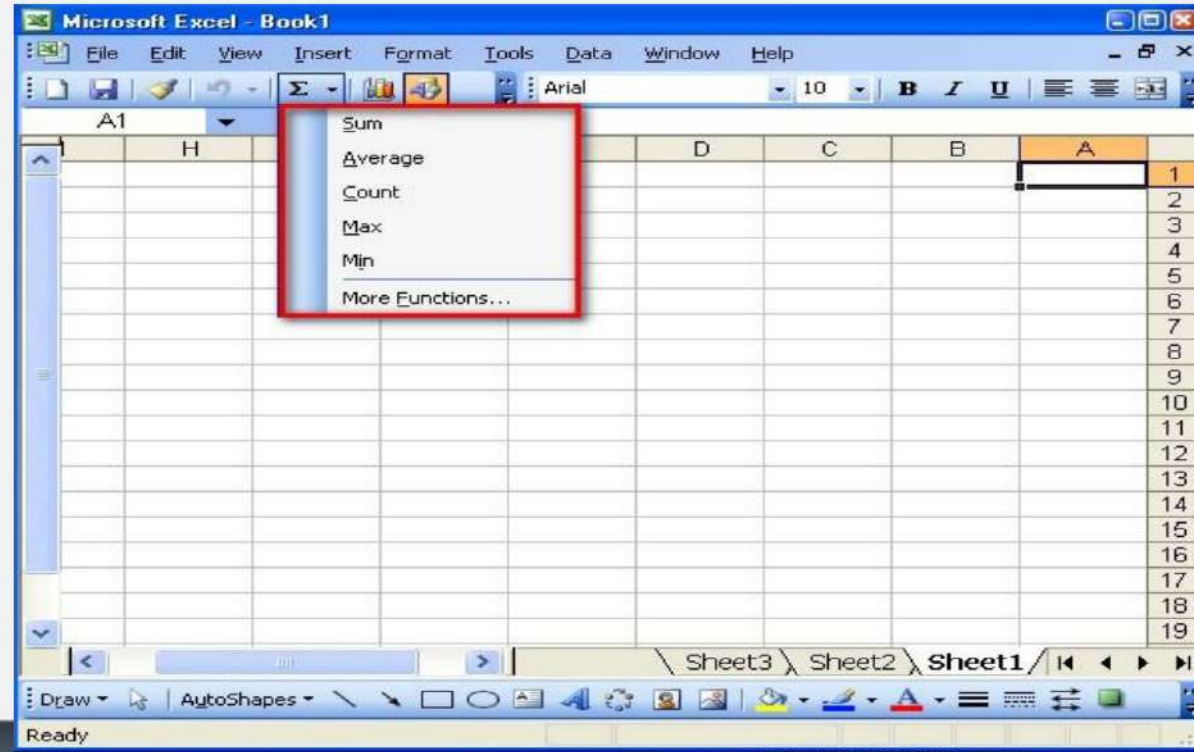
Microsoft Excel - Book1

File Edit View Insert Format Tools Data Window Help

Arial 10 B I U

A1

Sum
Average
Count
Max
Min
More Functions...

H D C B A

1
2
3
4
5
6
7
8
9
10
11
12
13
14
15
16
17
18
19

Sheet3 Sheet2 Sheet1

Draw AutoShapes

Ready